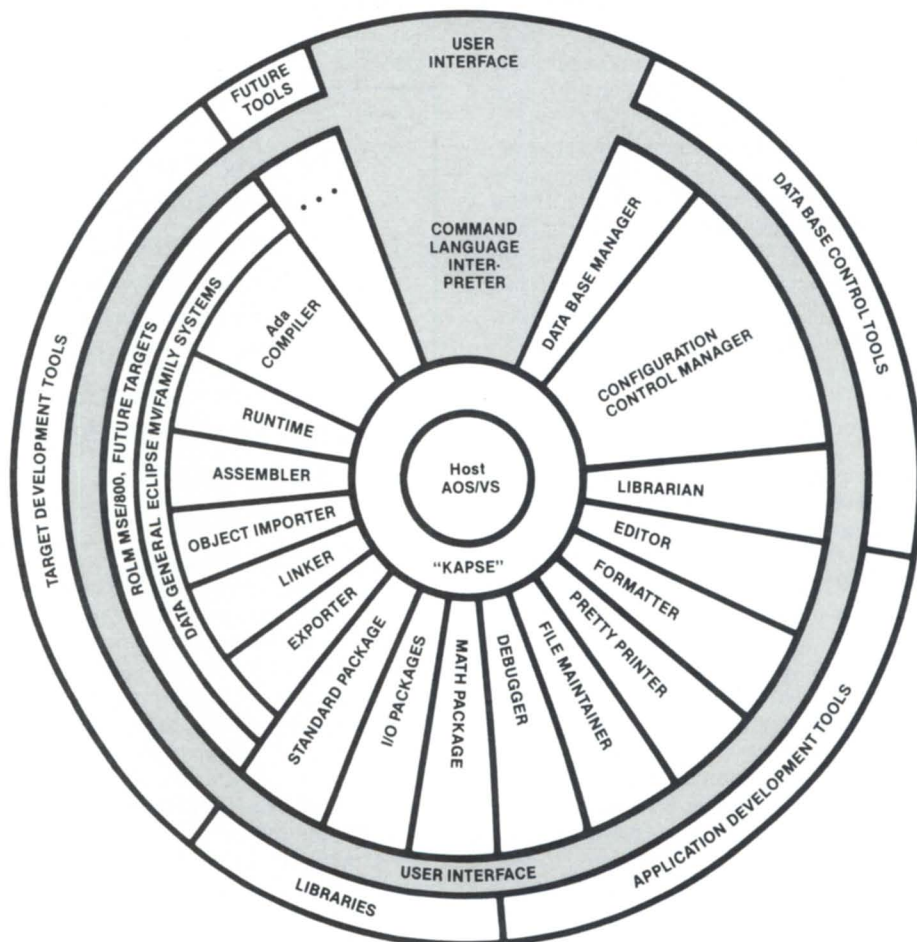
USER INTERFACE

FUTURE TOOLS

DATA BASE CONTROL TOOLS

COMMAND LANGUAGE INTERPRETER

. . .

DATA BASE MANAGER

CONFIGURATION CONTROL MANAGER

Ada COMPILER

TARGET DEVELOPMENT TOOLS

ROLM MSE/800, FUTURE TARGETS

DATA GENERAL ECLIPSE MV/FAMILY SYSTEMS

RUNTIME

ASSEMBLER

OBJECT IMPORTER

LINKER

EXPORTER

Host AOS/VS

"KAPSE"

LIBRARIAN

EDITOR

FORMATTER

PRETTY PRINTER

FILE MAINTAINER

DEBUGGER

MATH PACKAGE

I/O PACKAGES

STANDARD PACKAGE

USER INTERFACE

LIBRARIES

APPLICATION DEVELOPMENT TOOLS